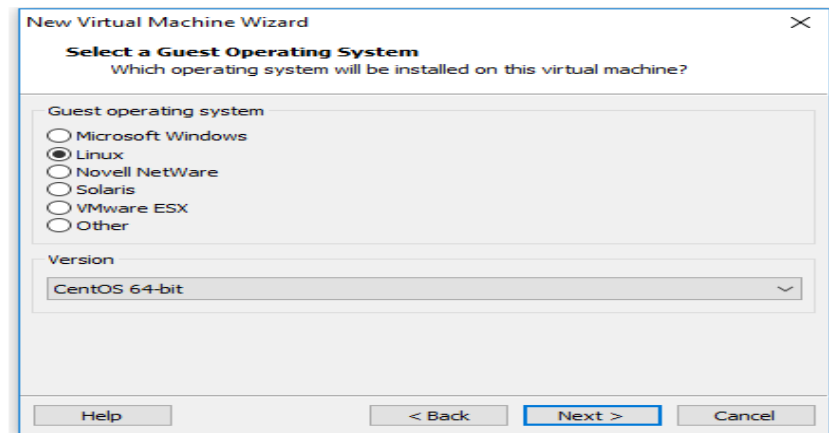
New Virtual Machine Wizard

Select a Guest Operating System
Which operating system will be installed on this virtual machine?

Guest operating system
Microsoft Windows
Linux
Novell NetWare
Solaris
VMware ESX
Other

Version
CentOS 64-bit

Help
< Back
Next >
Cancel